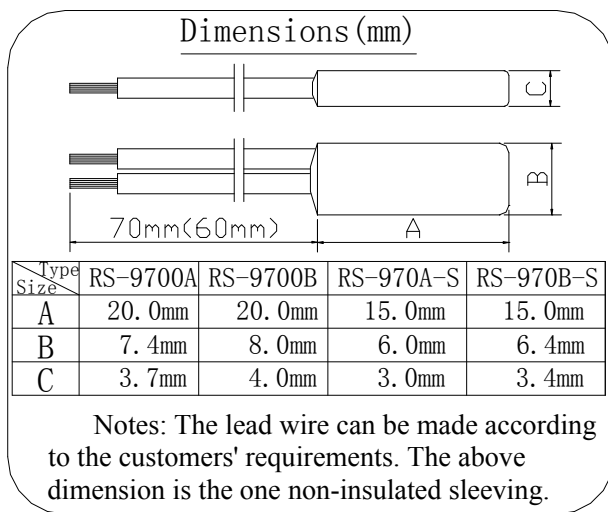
Dimensions(mm)

C

B

70mm(60mm)

A

| Type Size | RS-9700A | RS-9700B | RS-970A-S | RS-970B-S |
|---|---|---|---|---|
| A | 20.0mm | 20.0mm | 15.0mm | 15.0mm |
| B | 7.4mm | 8.0mm | 6.0mm | 6.4mm |
| C | 3.7mm | 4.0mm | 3.0mm | 3.4mm |

Notes: The lead wire can be made according to the customers' requirements. The above dimension is the one non-insulated sleeving.